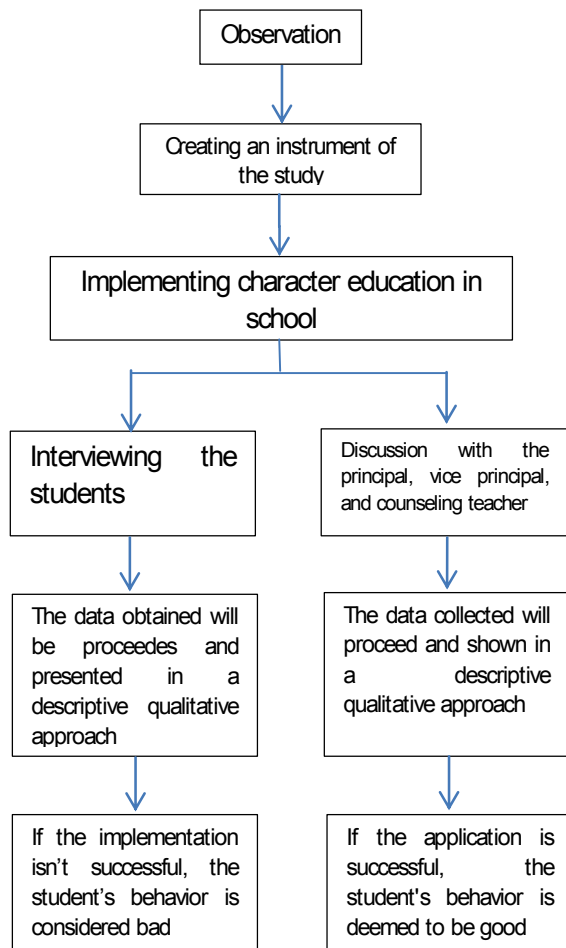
Observation

Creating an instrument of the study

Implementing character education in school

Interviewing the students

Discussion with the principal, vice principal, and counseling teacher

The data obtained will be proceedes and presented in a descriptive qualitative approach

The data collected will proceed and shown in a descriptive qualitative approach

If the implementation isn't successful, the student's behavior is considered bad

If the application is successful, the student's behavior is deemed to be good